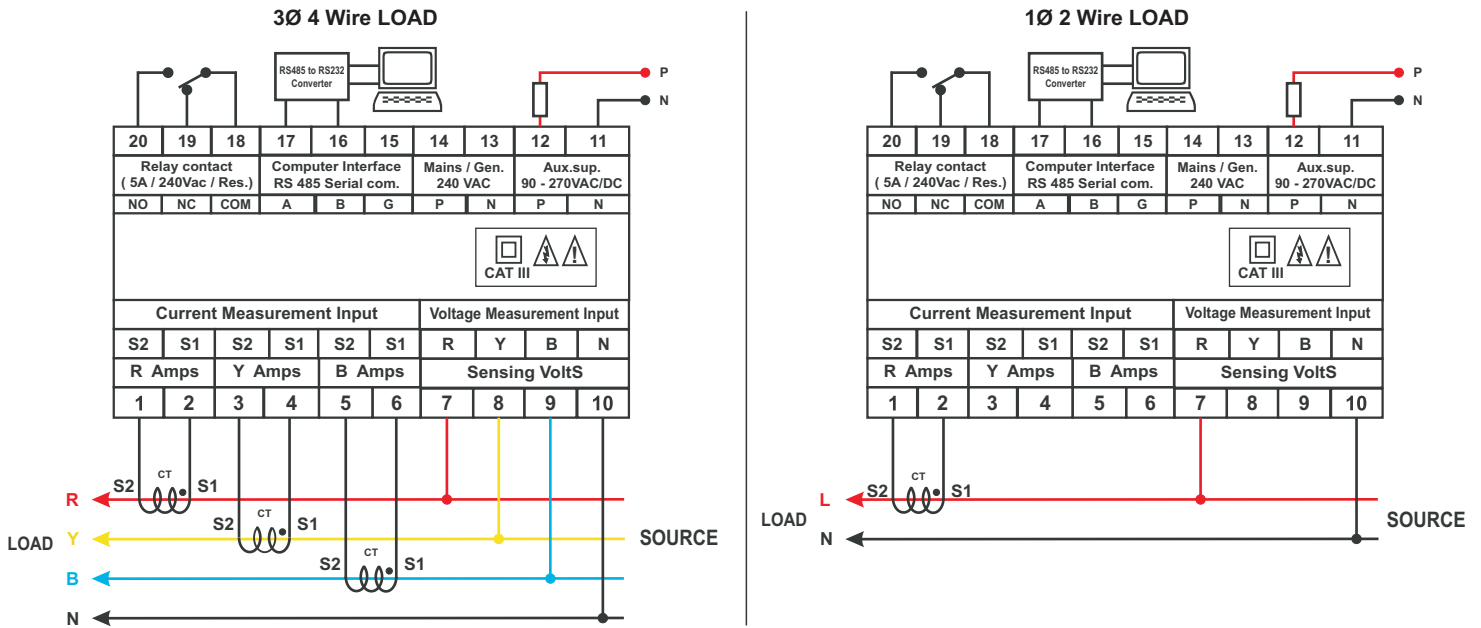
3Ø 4 Wire LOAD

RS485 to RS232 Converter

P
N

| 20 | 19 | 18 | 17 | 16 | 15 | 14 | 13 | 12 | 11 |
|---|---|---|---|---|---|---|---|---|---|

Relay contact ( 5A / 240Vac / Res.)
Computer Interface RS 485 Serial com.
Mains / Gen. 240 VAC
Aux.sup. 90 - 270VAC/DC

| NO | NC | COM | A | B | G | P | N | P | N |
|---|---|---|---|---|---|---|---|---|---|

CAT III

Current Measurement Input
Voltage Measurement Input

| S2 | S1 | S2 | S1 | S2 | S1 | R | Y | B | N |
|---|---|---|---|---|---|---|---|---|---|

R Amps
Y Amps
B Amps
Sensing VoltS

| 1 | 2 | 3 | 4 | 5 | 6 | 7 | 8 | 9 | 10 |
|---|---|---|---|---|---|---|---|---|---|

S2 CT S1
R
S2 CT S1
LOAD Y
S2 CT S1
B
N
SOURCE

1Ø 2 Wire LOAD

RS485 to RS232 Converter

P
N

| 20 | 19 | 18 | 17 | 16 | 15 | 14 | 13 | 12 | 11 |
|---|---|---|---|---|---|---|---|---|---|

Relay contact ( 5A / 240Vac / Res.)
Computer Interface RS 485 Serial com.
Mains / Gen. 240 VAC
Aux.sup. 90 - 270VAC/DC

| NO | NC | COM | A | B | G | P | N | P | N |
|---|---|---|---|---|---|---|---|---|---|

CAT III

Current Measurement Input
Voltage Measurement Input

| S2 | S1 | S2 | S1 | S2 | S1 | R | Y | B | N |
|---|---|---|---|---|---|---|---|---|---|

R Amps
Y Amps
B Amps
Sensing VoltS

| 1 | 2 | 3 | 4 | 5 | 6 | 7 | 8 | 9 | 10 |
|---|---|---|---|---|---|---|---|---|---|

L S2 CT S1
LOAD
N
SOURCE